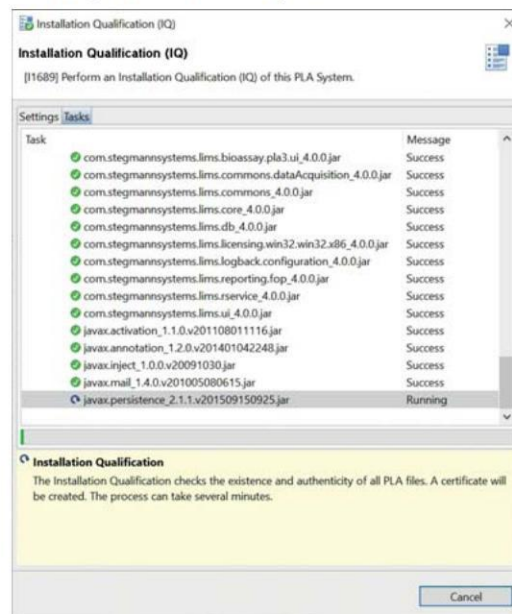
Installation Qualification (IQ)

Installation Qualification (IQ)

[I1689] Perform an Installation Qualification (IQ) of this PLA System.

Settings Tasks

| Task | Message |
|---|---|
| com.stegmannsystems.lims.bioassay.pla3.ui_4.0.0.jar | Success |
| com.stegmannsystems.lims.commons.dataAcquisition_4.0.0.jar | Success |
| com.stegmannsystems.lims.commons_4.0.0.jar | Success |
| com.stegmannsystems.lims.core_4.0.0.jar | Success |
| com.stegmannsystems.lims.db_4.0.0.jar | Success |
| com.stegmannsystems.lims.licensing.win32.win32.x86_4.0.0.jar | Success |
| com.stegmannsystems.lims.logback.configuration_4.0.0.jar | Success |
| com.stegmannsystems.lims.reporting.fop_4.0.0.jar | Success |
| com.stegmannsystems.lims.rservice_4.0.0.jar | Success |
| com.stegmannsystems.lims.ui_4.0.0.jar | Success |
| javax.activation_1.1.0.v201108011116.jar | Success |
| javax.annotation_1.2.0.v201401042248.jar | Success |
| javax.inject_1.0.0.v20091030.jar | Success |
| javax.mail_1.4.0.v201005080615.jar | Success |
| javax.persistence_2.1.1.v201509150925.jar | Running |

Installation Qualification

The Installation Qualification checks the existence and authenticity of all PLA files. A certificate will be created. The process can take several minutes.

Cancel